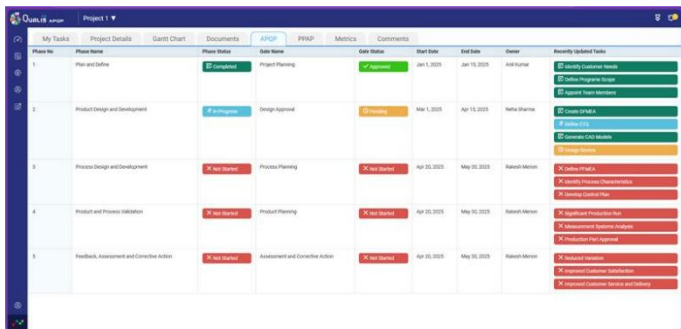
Qualis APQP | Project 1 ▼

My Tasks | Project Details | Gantt Chart | Documents | APQP | PPAP | Metrics | Comments

| Phase No | Phase Name | Phase Status | Gate Name | Gate Status | Start Date | End Date | Owner | Recently Updated Tasks |
|---|---|---|---|---|---|---|---|---|
| 1 | Plan and Define | Completed | Project Planning | Approved | Jan 1, 2025 | Jan 15, 2025 | Anil Kumar | Identify Customer Needs<br>Define Programe Scope<br>Appoint Team Members |
| 2 | Product Design and Development | In Progress | Design Approval | Pending | Mar 1, 2025 | Apr 13, 2025 | Neha Sharma | Create DFMEA<br>Define CTQ<br>Generate CAD Models<br>Design Review |
| 3 | Process Design and Development | Not Started | Process Planning | Not Started | Apr 20, 2025 | May 30, 2025 | Rakesh Menon | Define PFMEA<br>Identify Process Characteristics<br>Develop Control Plan |
| 4 | Product and Process Validation | Not Started | Product Planning | Not Started | Apr 20, 2025 | May 30, 2025 | Rakesh Menon | Significant Production Run<br>Measurement Systems Analysis<br>Production Part Approval |
| 5 | Feedback, Assessment and Corrective Action | Not Started | Assessment and Corrective Action | Not Started | Apr 20, 2025 | May 30, 2025 | Rakesh Menon | Reduced Variation<br>Improved Customer Satisfaction<br>Improved Customer Service and Delivery |